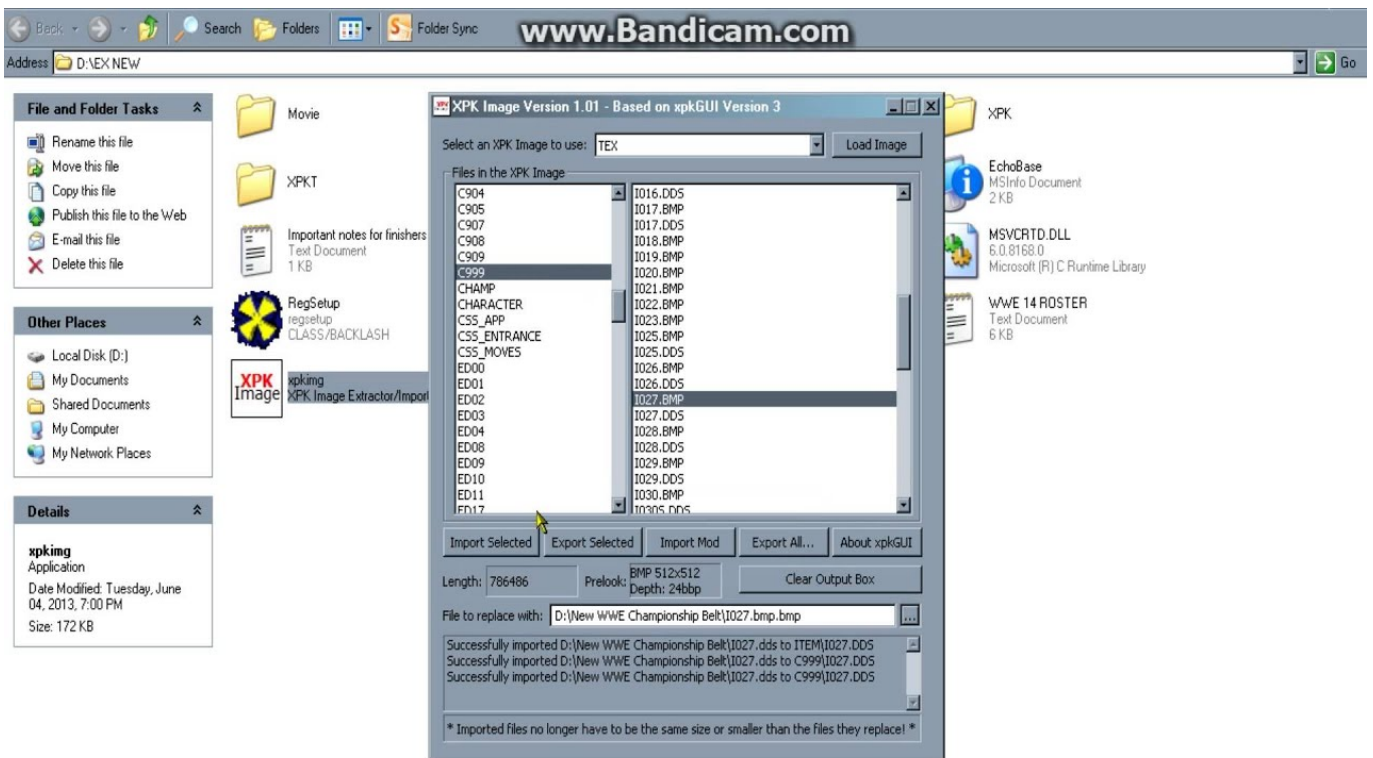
Back Search Folders Folder Sync www.Bandicam.com
Address D:\EX NEW
Go

File and Folder Tasks
Rename this file
Move this file
Copy this file
Publish this file to the Web
E-mail this file
Delete this file

Other Places
Local Disk (D:)
My Documents
Shared Documents
My Computer
My Network Places

Details
xpkimg
Application
Date Modified: Tuesday, June 04, 2013, 7:00 PM
Size: 172 KB

Movie
XPKT
Important notes for finishers
Text Document
1 KB
RegSetup
regsetup
CLASS/BACKLASH
XPK Image
xpkimg
XPK Image Extractor/Import

XPK
EchoBase
MSInfo Document
2 KB
MSVCRTD.DLL
6.0.8168.0
Microsoft (R) C Runtime Library
WWE 14 ROSTER
Text Document
6 KB

XPK Image Version 1.01 - Based on xpkGUI Version 3
Select an XPK Image to use: TEX
Load Image
Files in the XPK Image
C904
C905
C907
C908
C909
C999
CHAMP
CHARACTER
CSS_APP
CSS_ENTRANCE
CSS_MOVES
ED00
ED01
ED02
ED03
ED04
ED08
ED09
ED10
ED11
ED17

I016.DDS
I017.BMP
I017.DDS
I018.BMP
I019.BMP
I020.BMP
I021.BMP
I022.BMP
I023.BMP
I025.BMP
I025.DDS
I026.BMP
I026.DDS
I027.BMP
I027.DDS
I028.BMP
I028.DDS
I029.BMP
I029.DDS
I030.BMP
I030S.DDS

Import Selected
Export Selected
Import Mod
Export All...
About xpkGUI
Length: 786486
Prelook: BMP 512x512 Depth: 24bpp
Clear Output Box
File to replace with: D:\New WWE Championship Belt\I027.bmp.bmp
...
Successfully imported D:\New WWE Championship Belt\I027.dds to ITEM\I027.DDS
Successfully imported D:\New WWE Championship Belt\I027.dds to C999\I027.DDS
Successfully imported D:\New WWE Championship Belt\I027.dds to C999\I027.DDS
* Imported files no longer have to be the same size or smaller than the files they replace! *